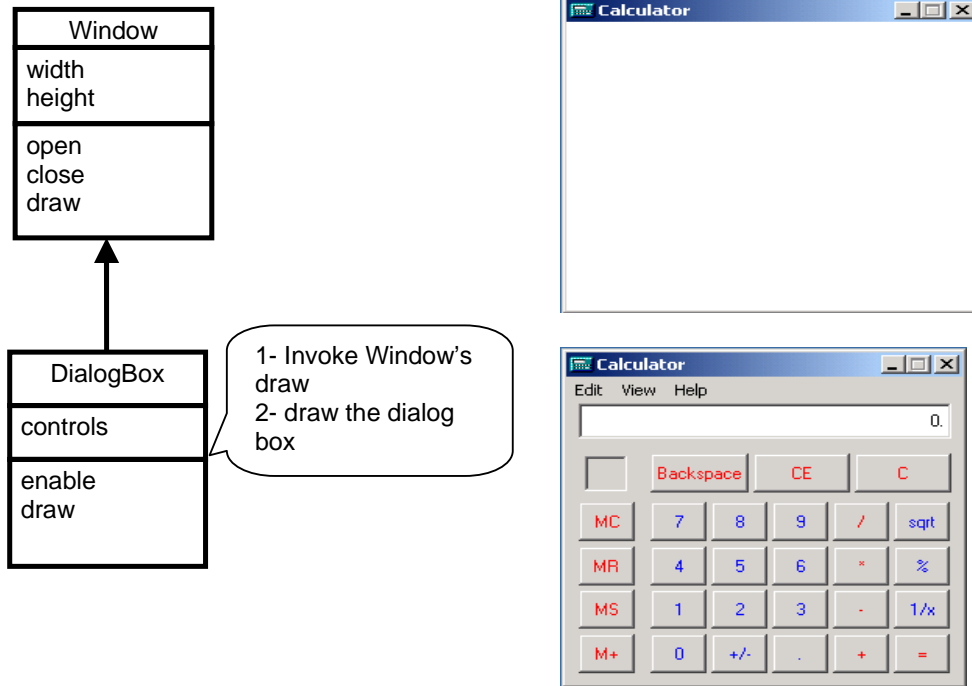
Window
width
height
open
close
draw

DialogBox
controls
enable
draw

1- Invoke Window's draw
2- draw the dialog box

Calculator

Calculator
Edit View Help
0.
Backspace CE C
MC 7 8 9 / sqrt
MR 4 5 6 * %
MS 1 2 3 - 1/x
M+ 0 +/- . + =